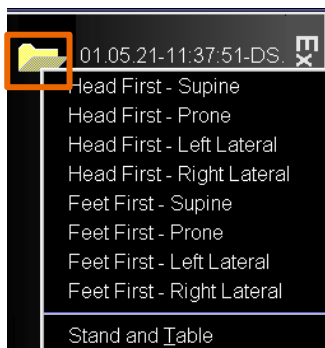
01.05.21-11:37:51-DS. Ex
Head First - Supine
Head First - Prone
Head First - Left Lateral
Head First - Right Lateral
Feet First - Supine
Feet First - Prone
Feet First - Left Lateral
Feet First - Right Lateral
Stand and Table